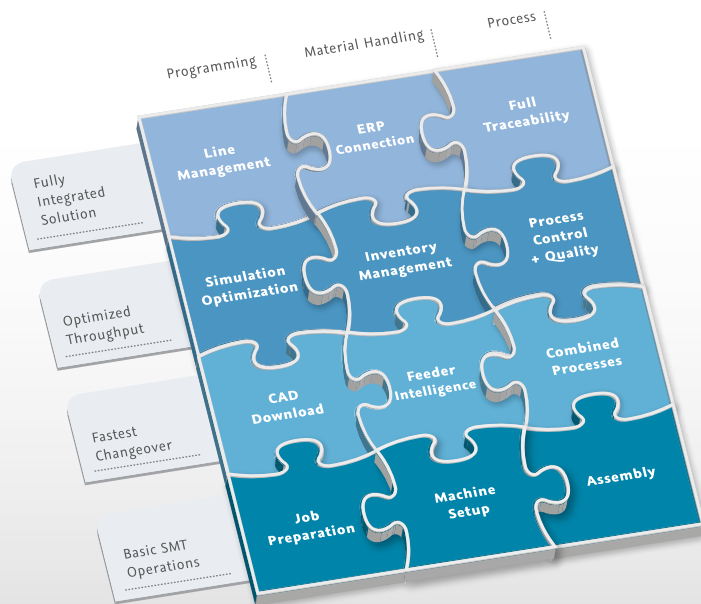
Programming

Material Handling

Process

Fully Integrated Solution

Optimized Throughput

Fastest Changeover

Basic SMT Operations

Line Management

ERP Connection

Full Traceability

Simulation Optimization

Inventory Management

Process Control + Quality

CAD Download

Feeder Intelligence

Combined Processes

Job Preparation

Machine Setup

Assembly